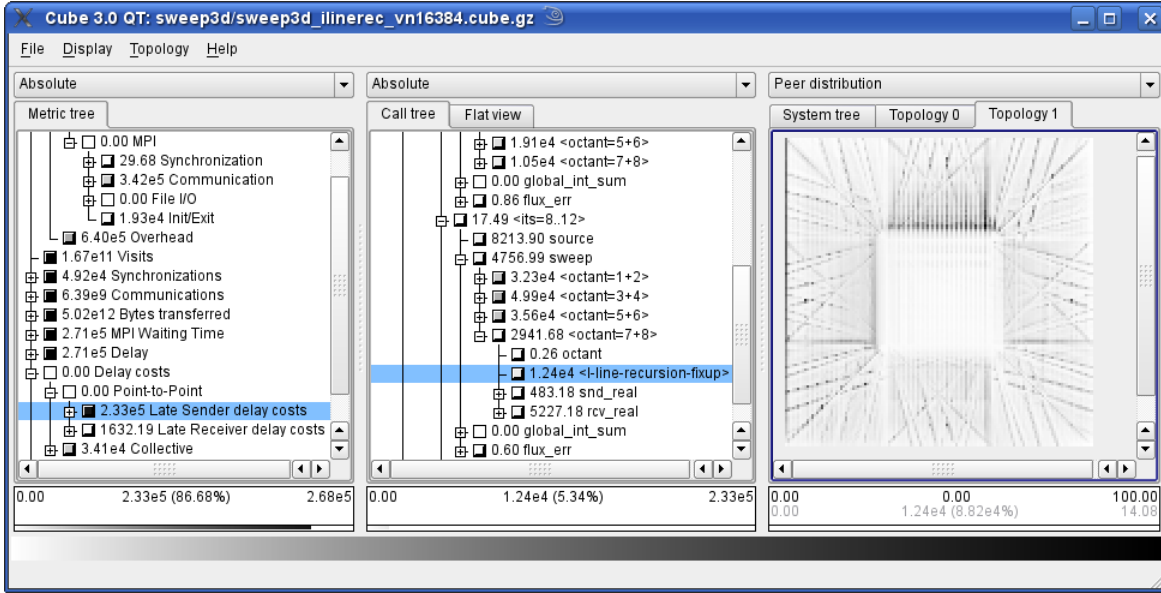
Cube 3.0 QT: sweep3d/sweep3d_ilinerec_vn16384.cube.gz

File Display Topology Help

Absolute

Metric tree

0.00 MPI
29.68 Synchronization
3.42e5 Communication
0.00 File I/O
1.93e4 Init/Exit
6.40e5 Overhead
1.67e11 Visits
4.92e4 Synchronizations
6.39e9 Communications
5.02e12 Bytes transferred
2.71e5 MPI Waiting Time
2.71e5 Delay
0.00 Delay costs
0.00 Point-to-Point
2.33e5 Late Sender delay costs
1632.19 Late Receiver delay costs
3.41e4 Collective

0.00 2.33e5 (86.68%) 2.68e5

Absolute

Call tree Flat view

1.91e4 <octant=5+6>
1.05e4 <octant=7+8>
0.00 global_int_sum
0.86 flux_err
17.49 <its=8..12>
8213.90 source
4756.99 sweep
3.23e4 <octant=1+2>
4.99e4 <octant=3+4>
3.56e4 <octant=5+6>
2941.68 <octant=7+8>
0.26 octant
1.24e4 <l-line-recursion-fixup>
483.18 snd_real
5227.18 rcv_real
0.00 global_int_sum
0.60 flux_err

0.00 1.24e4 (5.34%) 2.33e5

Peer distribution

System tree Topology 0 Topology 1

0.00 0.00 100.00
0.00 1.24e4 (8.82e4%) 14.08